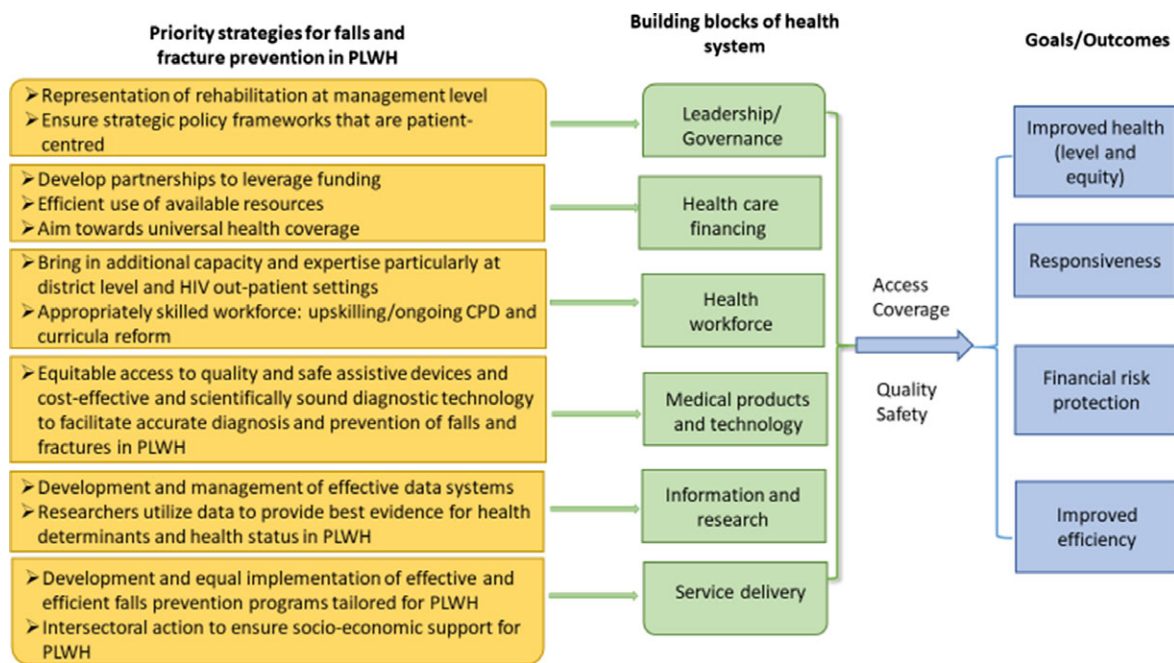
Priority strategies for falls and fracture prevention in PLWH

Building blocks of health system

Goals/Outcomes

➢ Representation of rehabilitation at management level
➢ Ensure strategic policy frameworks that are patient-centred

Leadership/ Governance

➢ Develop partnerships to leverage funding
➢ Efficient use of available resources
➢ Aim towards universal health coverage

Health care financing

➢ Bring in additional capacity and expertise particularly at district level and HIV out-patient settings
➢ Appropriately skilled workforce: upskilling/ongoing CPD and curricula reform

Health workforce

➢ Equitable access to quality and safe assistive devices and cost-effective and scientifically sound diagnostic technology to facilitate accurate diagnosis and prevention of falls and fractures in PLWH

Medical products and technology

➢ Development and management of effective data systems
➢ Researchers utilize data to provide best evidence for health determinants and health status in PLWH

Information and research

➢ Development and equal implementation of effective and efficient falls prevention programs tailored for PLWH
➢ Intersectoral action to ensure socio-economic support for PLWH

Service delivery

Access
Coverage

Quality
Safety

Improved health (level and equity)

Responsiveness

Financial risk protection

Improved efficiency